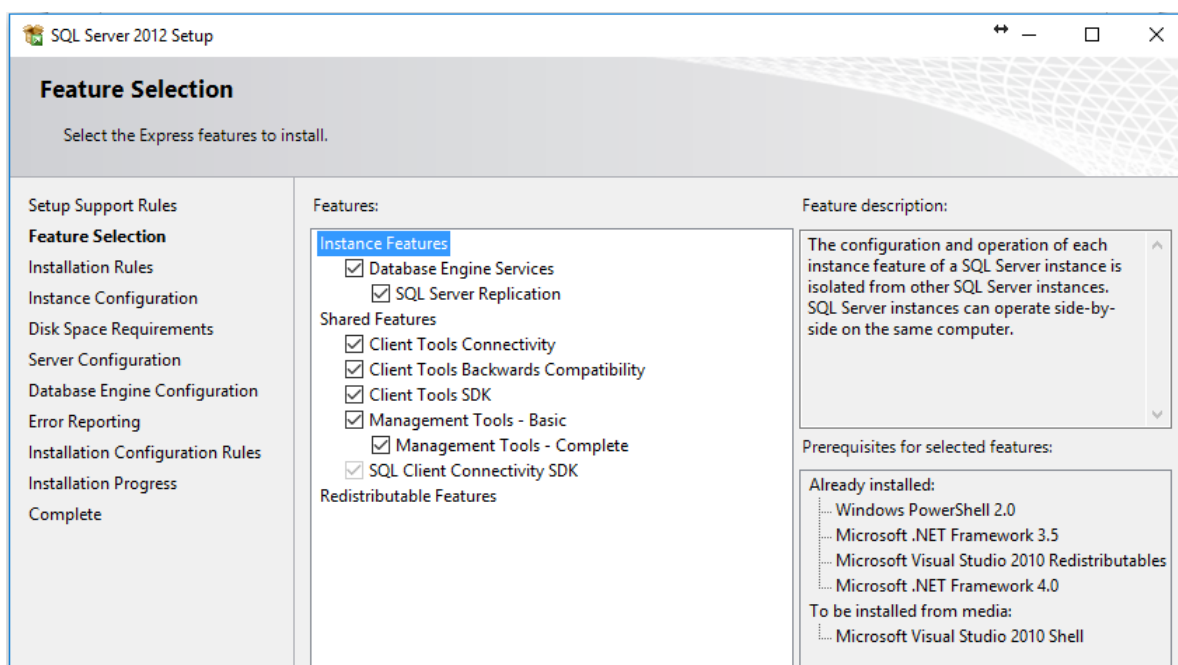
SQL Server 2012 Setup

Feature Selection

Select the Express features to install.

Setup Support Rules
Feature Selection
Installation Rules
Instance Configuration
Disk Space Requirements
Server Configuration
Database Engine Configuration
Error Reporting
Installation Configuration Rules
Installation Progress
Complete

Features:

Instance Features
Database Engine Services
SQL Server Replication
Shared Features
Client Tools Connectivity
Client Tools Backwards Compatibility
Client Tools SDK
Management Tools - Basic
Management Tools - Complete
SQL Client Connectivity SDK
Redistributable Features

Feature description:

The configuration and operation of each instance feature of a SQL Server instance is isolated from other SQL Server instances. SQL Server instances can operate side-by-side on the same computer.

Prerequisites for selected features:

Already installed:
Windows PowerShell 2.0
Microsoft .NET Framework 3.5
Microsoft Visual Studio 2010 Redistributables
Microsoft .NET Framework 4.0
To be installed from media:
Microsoft Visual Studio 2010 Shell